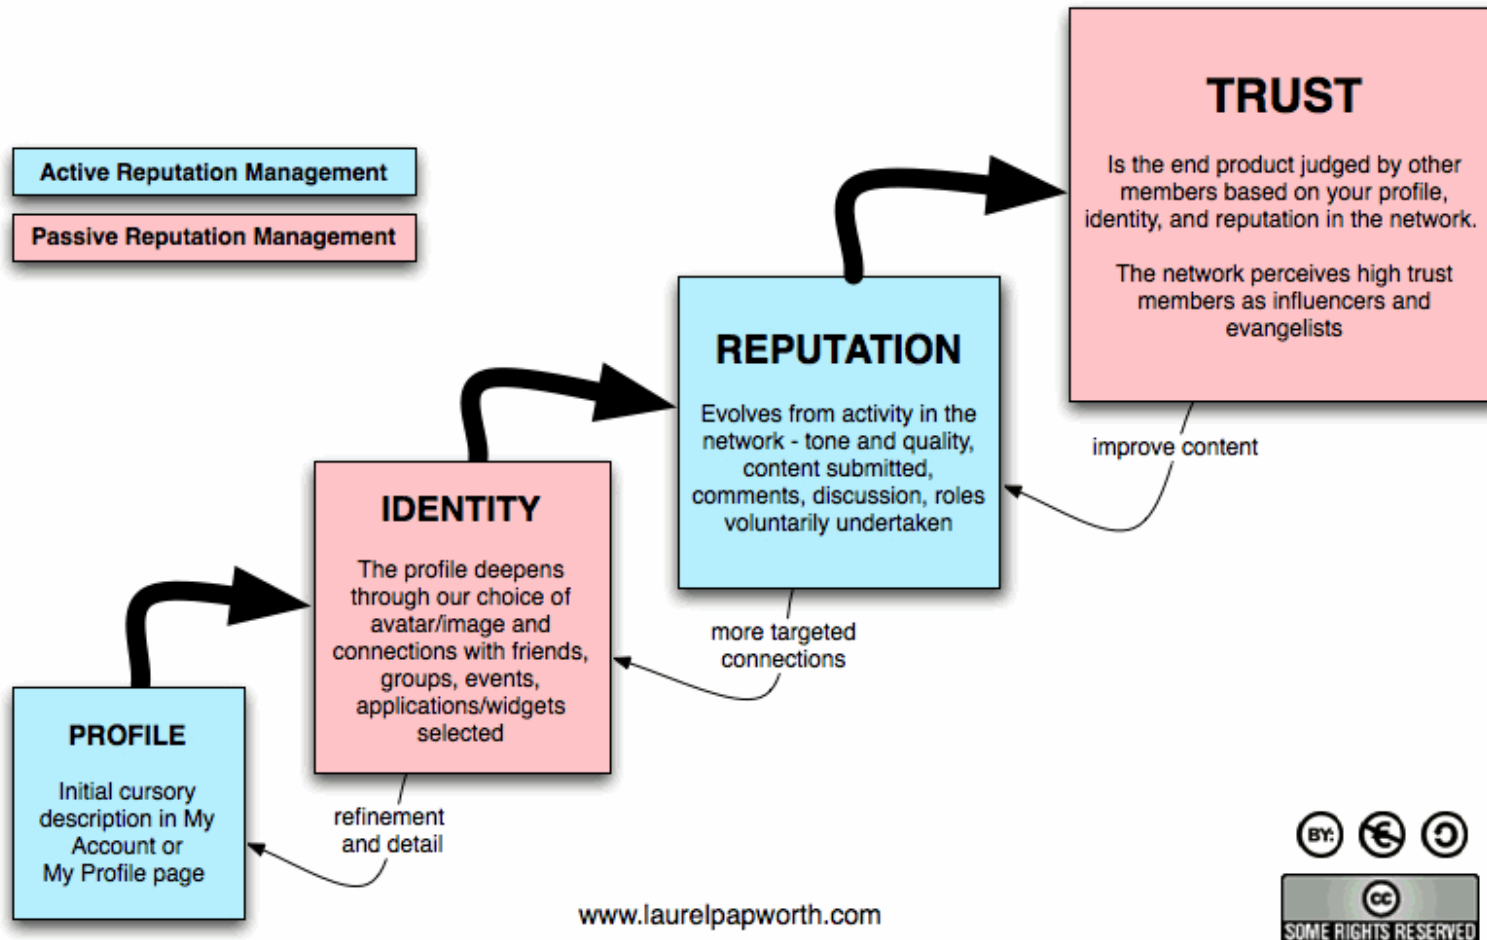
Active Reputation Management

Passive Reputation Management

TRUST

Is the end product judged by other members based on your profile, identity, and reputation in the network.

The network perceives high trust members as influencers and evangelists

REPUTATION

Evolves from activity in the network - tone and quality, content submitted, comments, discussion, roles voluntarily undertaken

improve content

IDENTITY

The profile deepens through our choice of avatar/image and connections with friends, groups, events, applications/widgets selected

more targeted connections

PROFILE

Initial cursory description in My Account or My Profile page

refinement and detail

www.laurelpapworth.com

BY

cc

SOME RIGHTS RESERVED